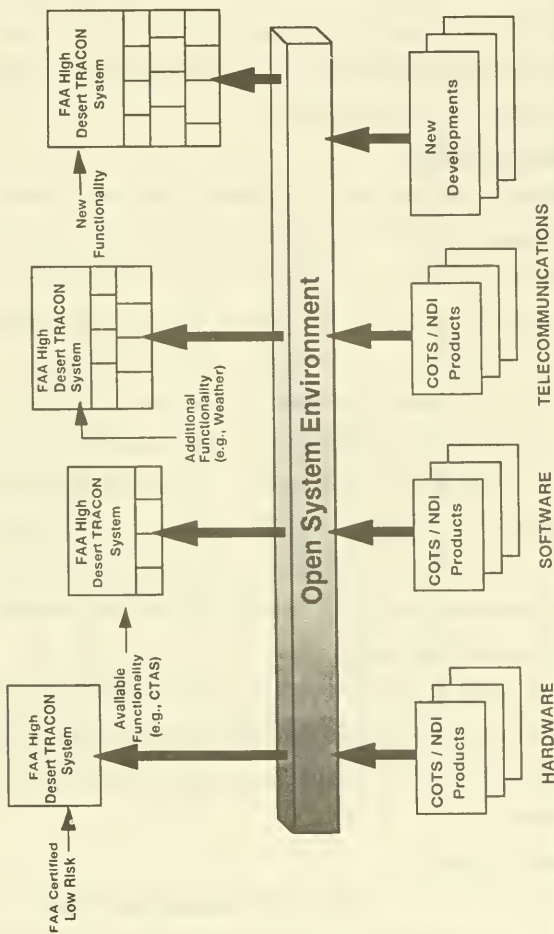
FAA Certified Low Risk

FAA High Desert TRACON System

Available Functionality (e.g., CTAS)

FAA High Desert TRACON System

Additional Functionality (e.g., Weather)

FAA High Desert TRACON System

New Functionality

FAA High Desert TRACON System

Open System Environment

COTS / NDI Products

COTS / NDI Products

COTS / NDI Products

New Developments

HARDWARE

SOFTWARE

TELECOMMUNICATIONS